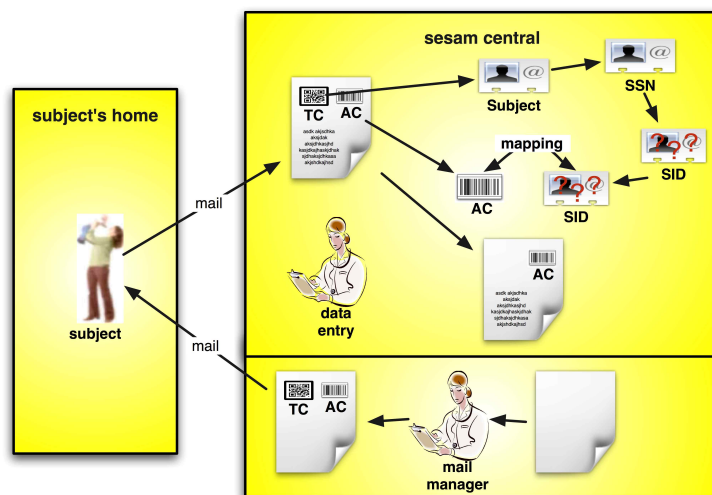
subject's home

subject

mail

mail

sesam central

TC AC

asdk akjsdhka akjsjlak aksjdhkasjhd kasjdkajhaskjdhask sjdhaskjdhkasa akjshdkajhsd

Subject

SSN

mapping

AC

SID

SID

data entry

AC

asdk akjsdhka akjsjlak aksjdhkasjhd kasjdkajhaskjdhak sjdhakjdhkasa akjshdkajhsd

TC AC

mail manager